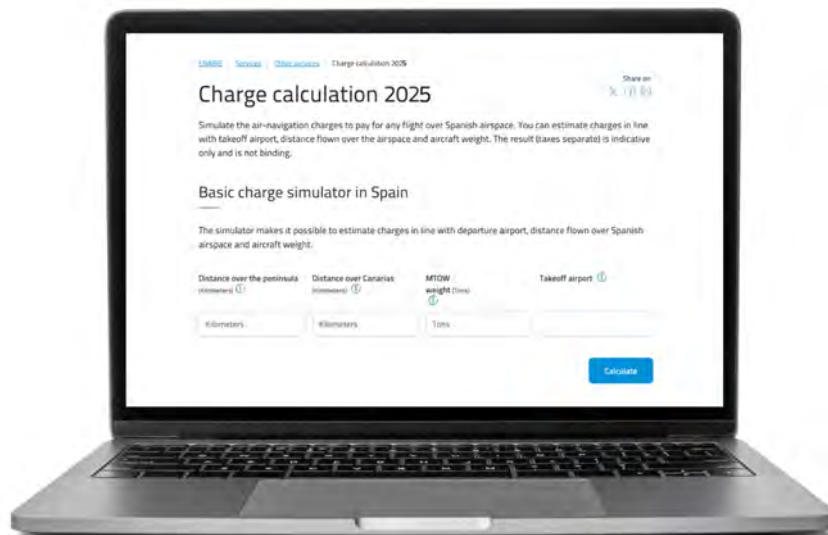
ENAIRE | Services | Other services | Charge calculation 2025

Share on

Charge calculation 2025

Simulate the air-navigation charges to pay for any flight over Spanish airspace. You can estimate charges in line with takeoff airport, distance flown over the airspace and aircraft weight. The result (taxes separate) is indicative only and is not binding.

Basic charge simulator in Spain

The simulator makes it possible to estimate charges in line with departure airport, distance flown over Spanish airspace and aircraft weight.

Distance over the peninsula (Kilometers) ⓘ

Distance over Canarias (Kilometers) ⓘ

MTOW weight (Tons) ⓘ

Takeoff airport ⓘ

Kilometers

Kilometers

Tons

Calculate